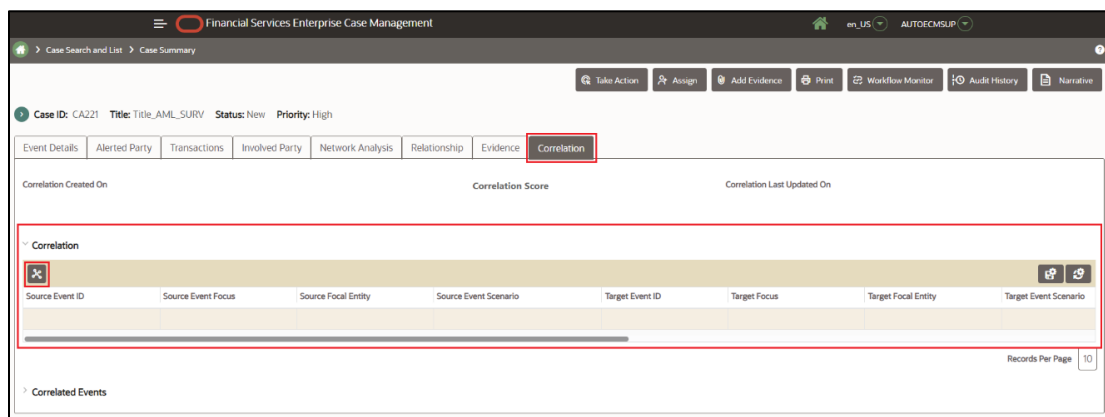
Financial Services Enterprise Case Management

en_US AUTOECMSUP

> Case Search and List > Case Summary

Take Action Assign Add Evidence Print Workflow Monitor Audit History Narrative

Case ID: CA221 Title: Title_AML_SURV Status: New Priority: High

Event Details | Alerted Party | Transactions | Involved Party | Network Analysis | Relationship | Evidence | Correlation

Correlation Created On

Correlation Score

Correlation Last Updated On

Correlation

| Source Event ID | Source Event Focus | Source Focal Entity | Source Event Scenario | Target Event ID | Target Focus | Target Focal Entity | Target Event Scenario |
|---|---|---|---|---|---|---|---|
| | | | | | | | |

Records Per Page 10

Correlated Events